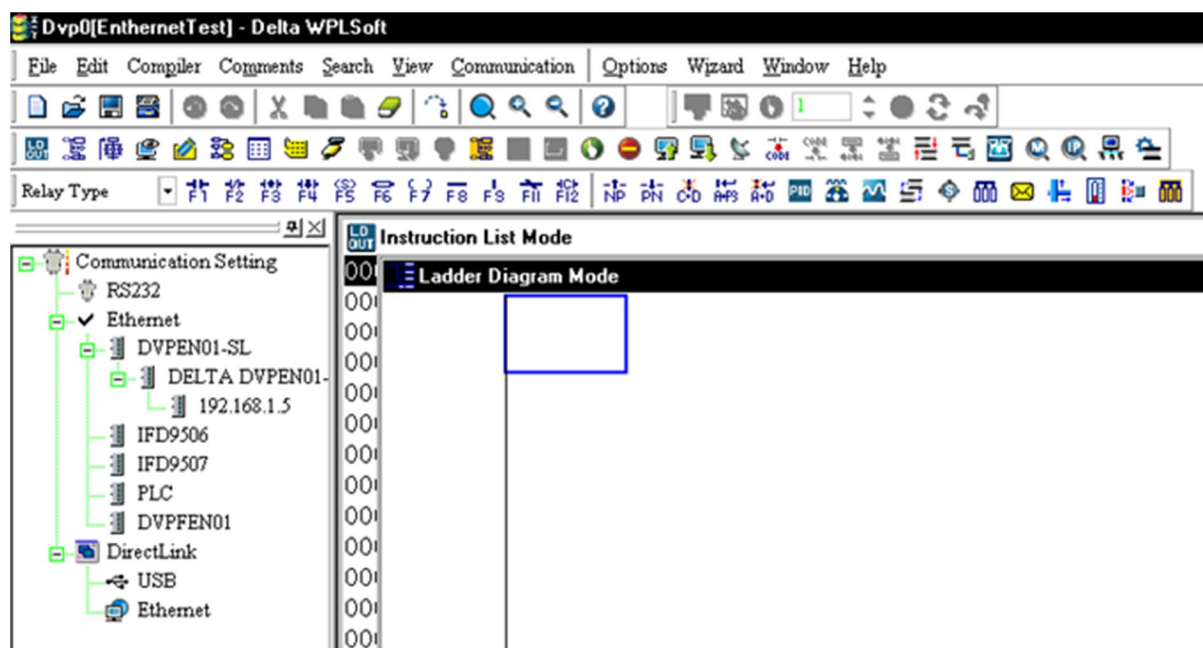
Dvp0[EnthernetTest] - Delta WPLSoft

File Edit Compiler Comments Search View Communication Options Wizard Window Help

1

Relay Type

F1 F2 F3 F4 F5 F6 F7 F8 F9 F11 F12 NP PN C-D AF9 A-D PID

Communication Setting
RS232
Ethernet
DVPEN01-SL
DELTA DVPEN01-
192.168.1.5
IFD9506
IFD9507
PLC
DVPFEN01
DirectLink
USB
Ethernet

Instruction List Mode

Ladder Diagram Mode

00(
00(
00(
00(
00(
00(
00(
00(
00(
00(
00(
00(
00(